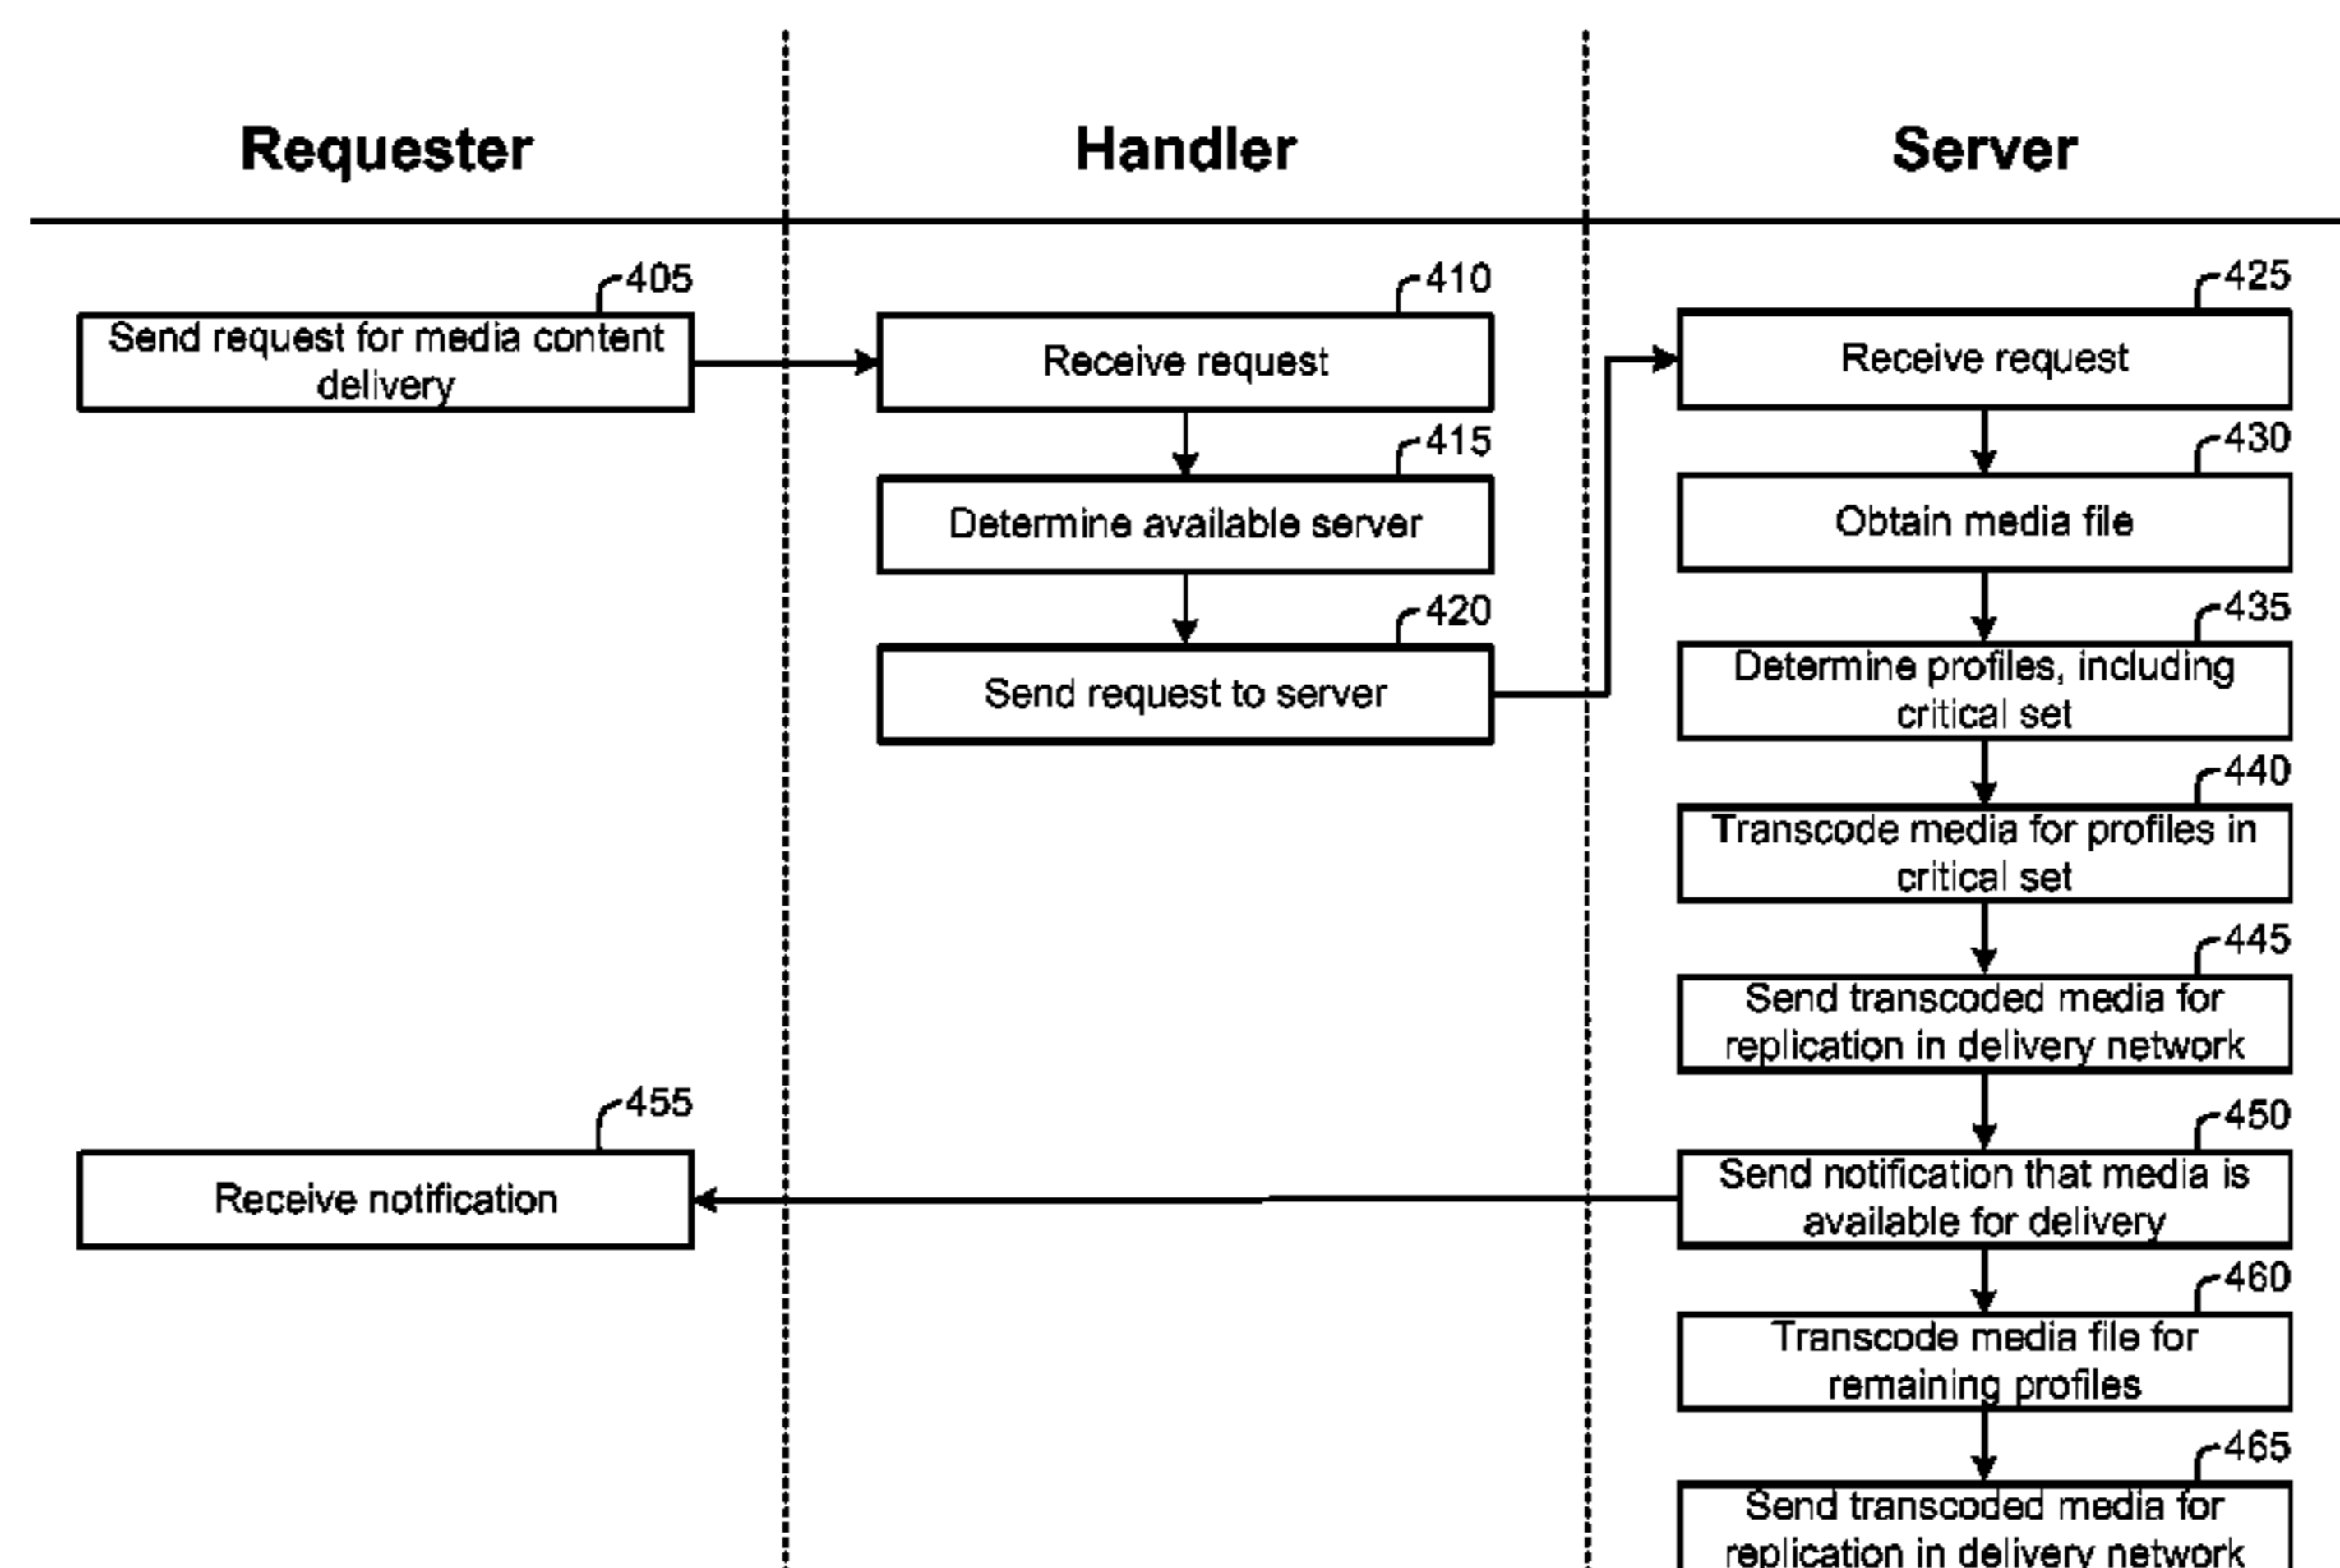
Requester

Handler

Server

405
Send request for media content delivery

410
Receive request

415
Determine available server

420
Send request to server

425
Receive request

430
Obtain media file

435
Determine profiles, including critical set

440
Transcode media for profiles in critical set

445
Send transcoded media for replication in delivery network

455
Receive notification

450
Send notification that media is available for delivery

460
Transcode media file for remaining profiles

465
Send transcoded media for replication in delivery network